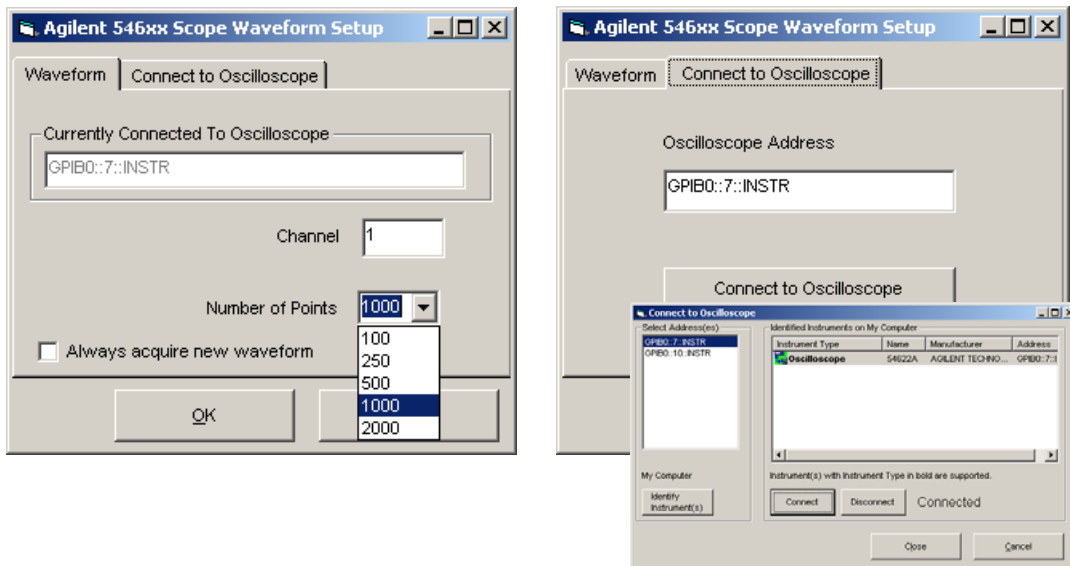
Agilent 546xx Scope Waveform Setup

Waveform

Connect to Oscilloscope

Currently Connected To Oscilloscope

GPIB0::7::INSTR

Channel 1

Number of Points 1000

100
250
500
1000
2000

Always acquire new waveform

OK

Agilent 546xx Scope Waveform Setup

Waveform

Connect to Oscilloscope

Oscilloscope Address

GPIB0::7::INSTR

Connect to Oscilloscope

Connect to Oscilloscope

Select Address(es)

GPIB0::7::INSTR
GPIB0::10::INSTR

Identified Instruments on My Computer

| Instrument Type | Name | Manufacturer | Address |
|---|---|---|---|
| Oscilloscope | 54622A | AGILENT TECHNO... | GPIB0::7::I |

My Computer

Identify Instrument(s)

Instrument(s) with Instrument Type in bold are supported.

Connect

Disconnect

Connected

Close

Cancel